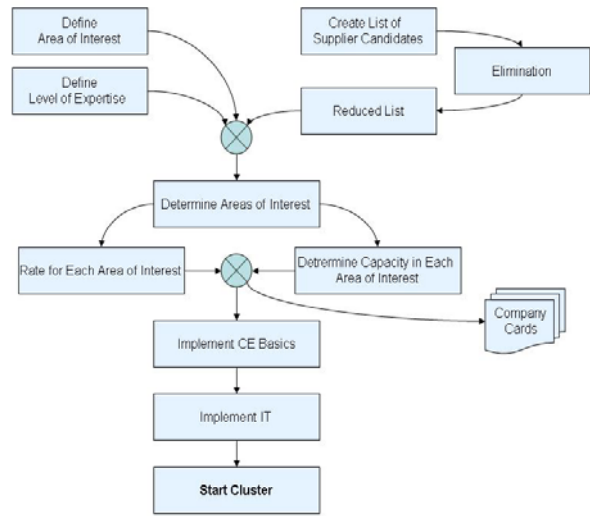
Define
Area of Interest

Create List of
Supplier Candidates

Elimination

Define
Level of Expertise

Reduced List

Determine Areas of Interest

Rate for Each Area of Interest

Detrermine Capacity in Each
Area of Interest

Company
Cards

Implement CE Basics

Implement IT

Start Cluster